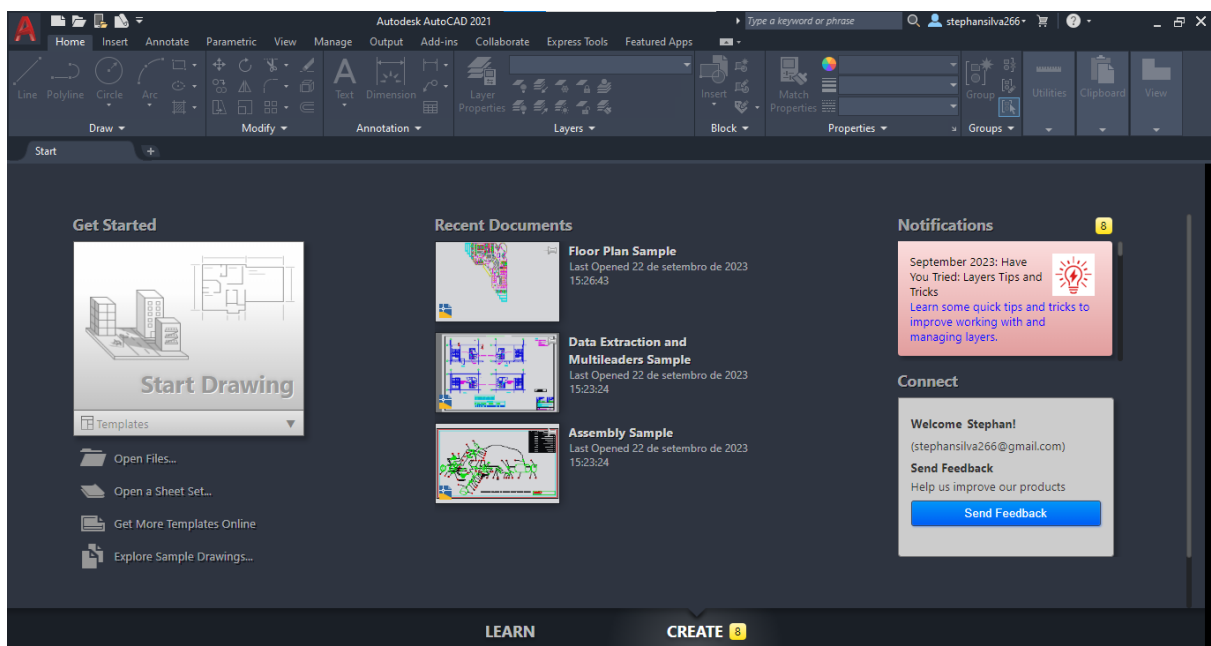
Autodesk AutoCAD 2021

Type a keyword or phrase

stephansilva266

Home Insert Annotate Parametric View Manage Output Add-ins Collaborate Express Tools Featured Apps

Line Polyline Circle Arc

Draw

Modify

Text Dimension

Annotation

Layer Properties

Layers

Insert

Block

Match Properties

Properties

Group

Groups

Utilities Clipboard View

Start

Get Started

Start Drawing

Templates

Open Files...

Open a Sheet Set...

Get More Templates Online

Explore Sample Drawings...

Recent Documents

Floor Plan Sample
Last Opened 22 de setembro de 2023
15:26:43

Data Extraction and Multileaders Sample
Last Opened 22 de setembro de 2023
15:23:24

Assembly Sample
Last Opened 22 de setembro de 2023
15:23:24

Notifications 8

September 2023: Have You Tried: Layers Tips and Tricks
Learn some quick tips and tricks to improve working with and managing layers.

Connect

Welcome Stephan!
(stephansilva266@gmail.com)
Send Feedback
Help us improve our products
Send Feedback

LEARN CREATE 8